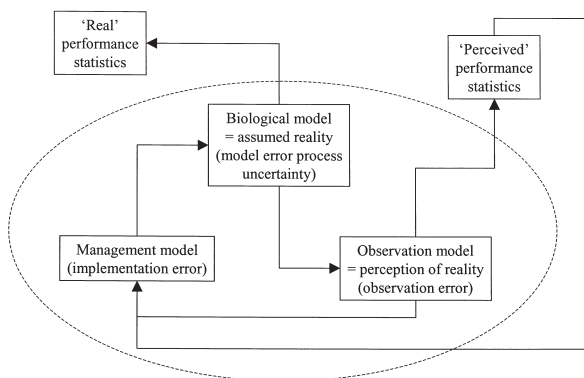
'Real' performance statistics

'Perceived' performance statistics

Biological model = assumed reality (model error process uncertainty)

Management model (implementation error)

Observation model = perception of reality (observation error)